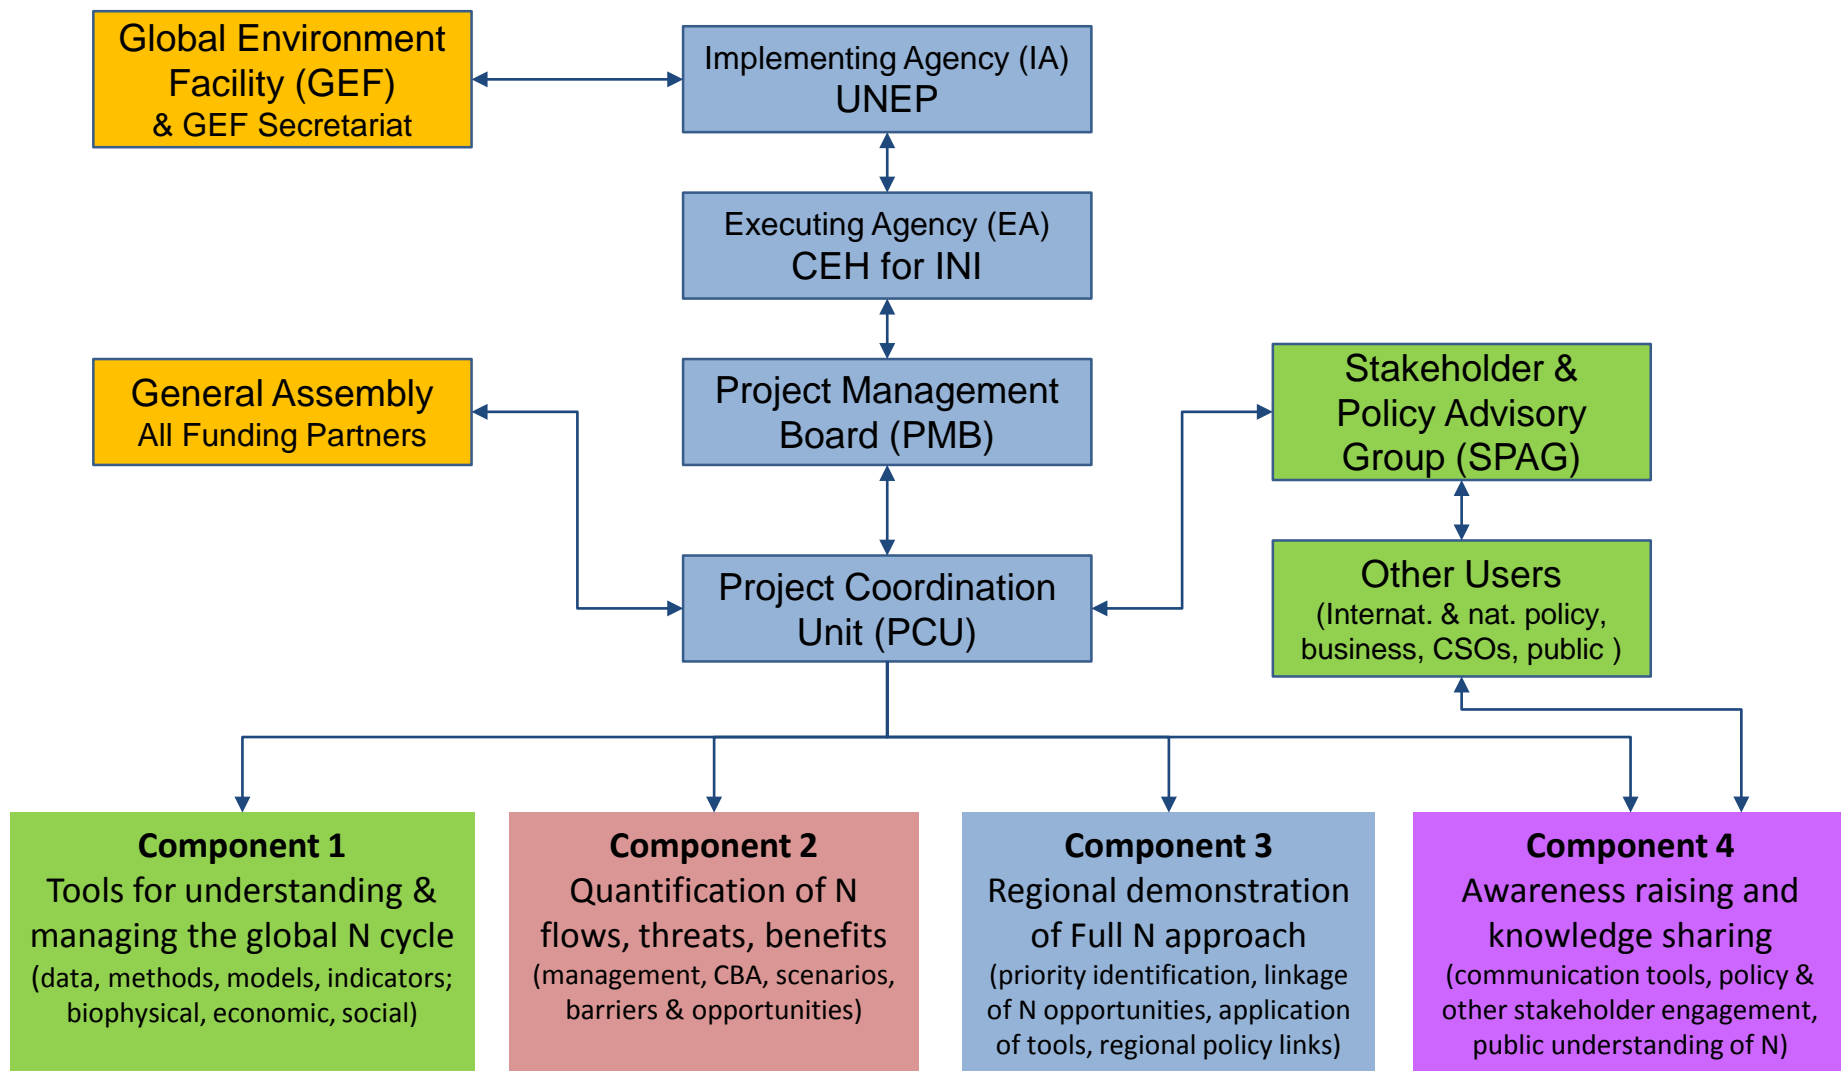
Global Environment Facility (GEF)
& GEF Secretariat

Implementing Agency (IA)
UNEP

Executing Agency (EA)
CEH for INI

General Assembly
All Funding Partners

Project Management Board (PMB)

Stakeholder & Policy Advisory Group (SPAG)

Other Users
(Internat. & nat. policy, business, CSOs, public )

Project Coordination Unit (PCU)

**Component 1**
Tools for understanding & managing the global N cycle
(data, methods, models, indicators; biophysical, economic, social)

**Component 2**
Quantification of N flows, threats, benefits
(management, CBA, scenarios, barriers & opportunities)

**Component 3**
Regional demonstration of Full N approach
(priority identification, linkage of N opportunities, application of tools, regional policy links)

**Component 4**
Awareness raising and knowledge sharing
(communication tools, policy & other stakeholder engagement, public understanding of N)